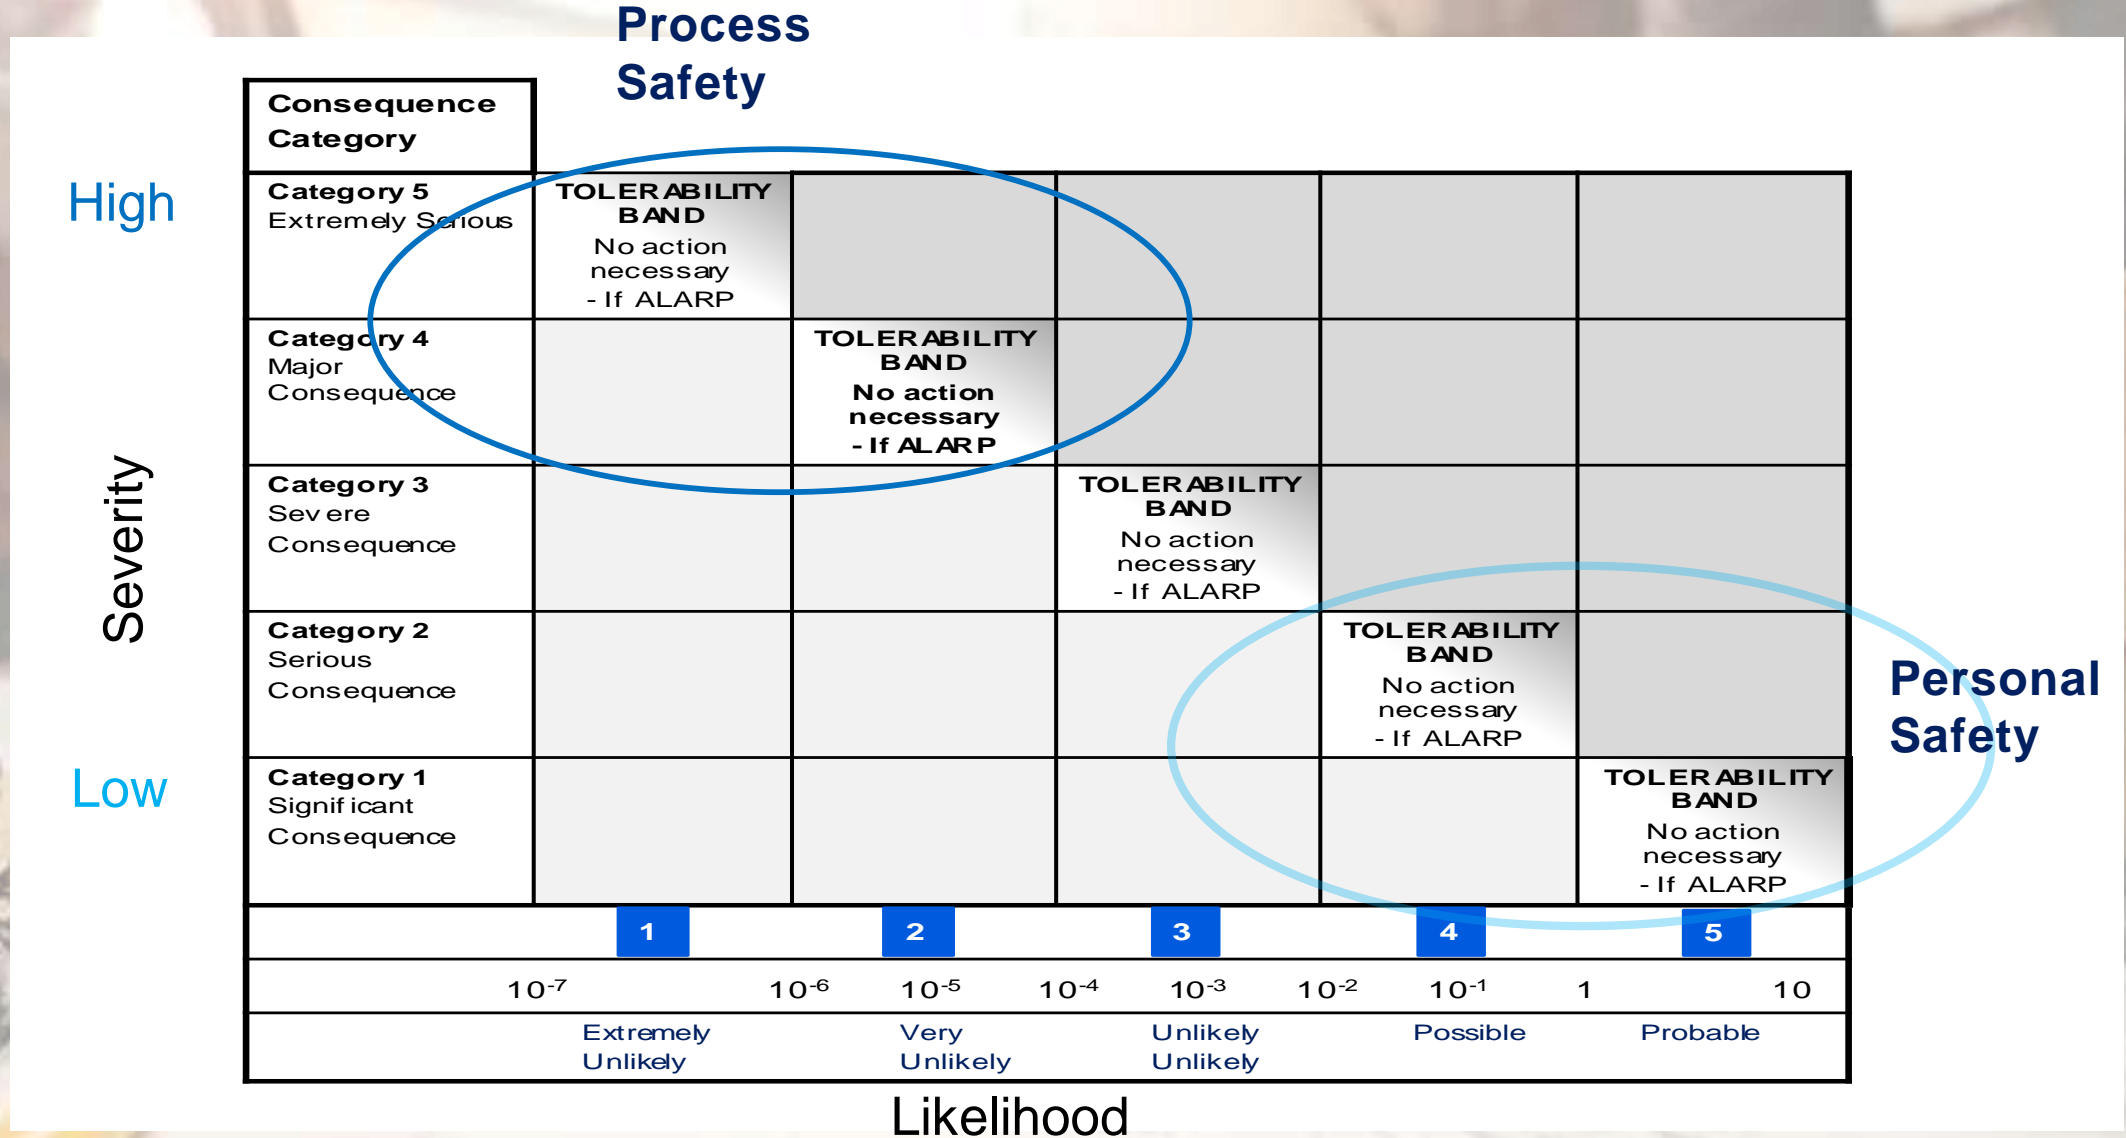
Process Safety

High

Severity

Low

Personal Safety

| Consequence Category | | | | | |
|---|---|---|---|---|---|
| Category 5 Extremely Serious | TOLERABILITY BAND No action necessary - If ALARP | | | | |
| Category 4 Major Consequence | | TOLERABILITY BAND No action necessary - If ALARP | | | |
| Category 3 Severe Consequence | | | TOLERABILITY BAND No action necessary - If ALARP | | |
| Category 2 Serious Consequence | | | | TOLERABILITY BAND No action necessary - If ALARP | |
| Category 1 Significant Consequence | | | | | TOLERABILITY BAND No action necessary - If ALARP |
| | 1 | 2 | 3 | 4 | 5 |

$10^{-7}$ $10^{-6}$ $10^{-5}$ $10^{-4}$ $10^{-3}$ $10^{-2}$ $10^{-1}$ 1 10

Extremely Unlikely | Very Unlikely | Unlikely Unlikely | Possible | Probable

Likelihood